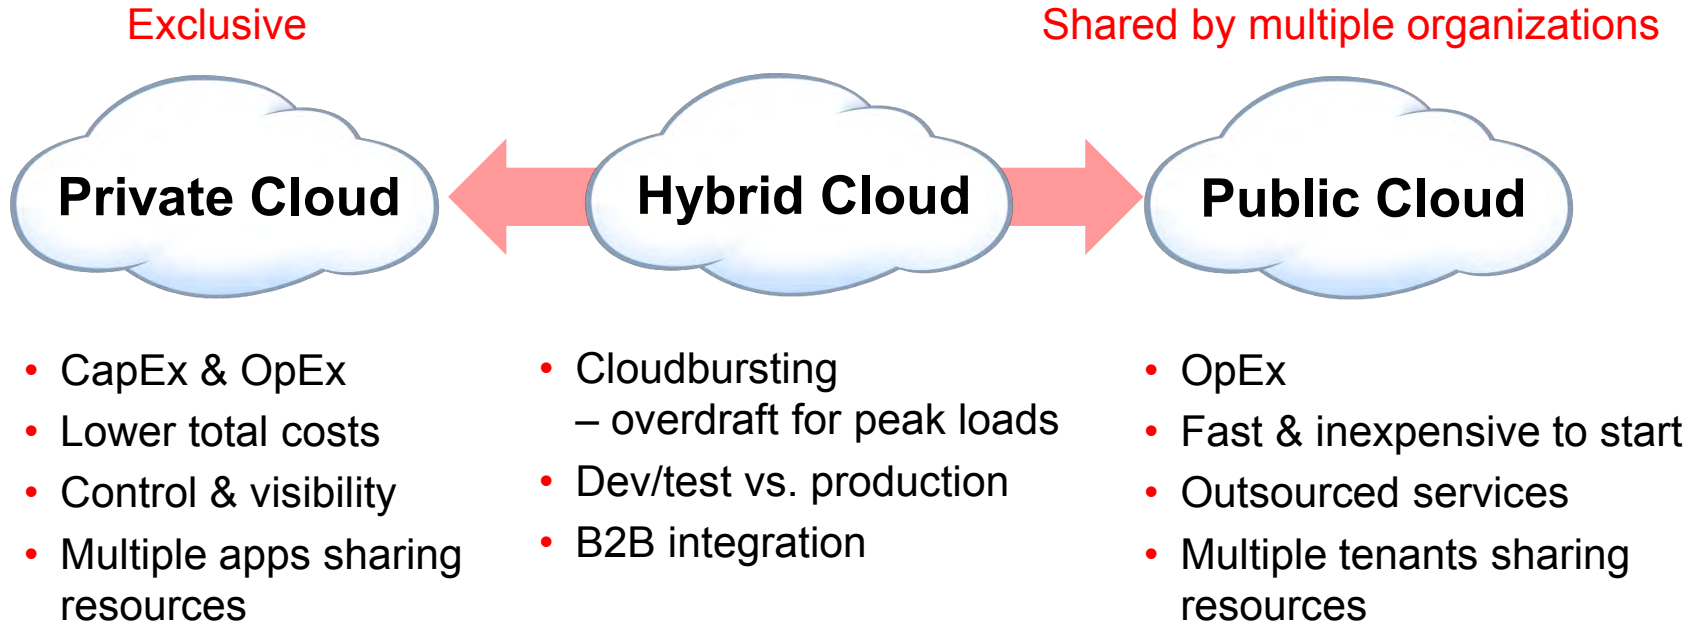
Exclusive

Shared by multiple organizations

Private Cloud

Hybrid Cloud

Public Cloud

- CapEx & OpEx
- Lower total costs
- Control & visibility
- Multiple apps sharing resources

- Cloudbursting – overdraft for peak loads
- Dev/test vs. production
- B2B integration

- OpEx
- Fast & inexpensive to start
- Outsourced services
- Multiple tenants sharing resources